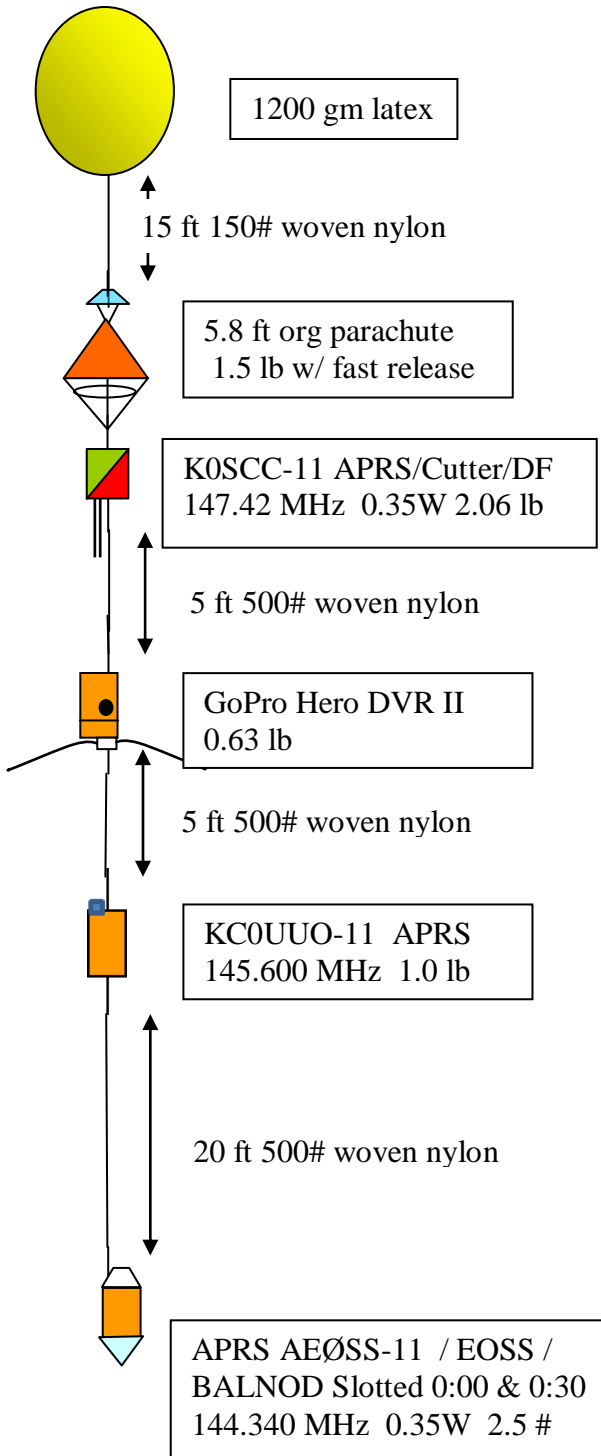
1200 gm latex

15 ft 150# woven nylon

5.8 ft org parachute
1.5 lb w/ fast release

K0SCC-11 APRS/Cutter/DF
147.42 MHz 0.35W 2.06 lb

5 ft 500# woven nylon

GoPro Hero DVR II
0.63 lb

5 ft 500# woven nylon

KC0UUO-11 APRS
145.600 MHz 1.0 lb

20 ft 500# woven nylon

APRS AEØSS-11 / EOSS /
BALNOD Slotted 0:00 & 0:30
144.340 MHz 0.35W 2.5 #